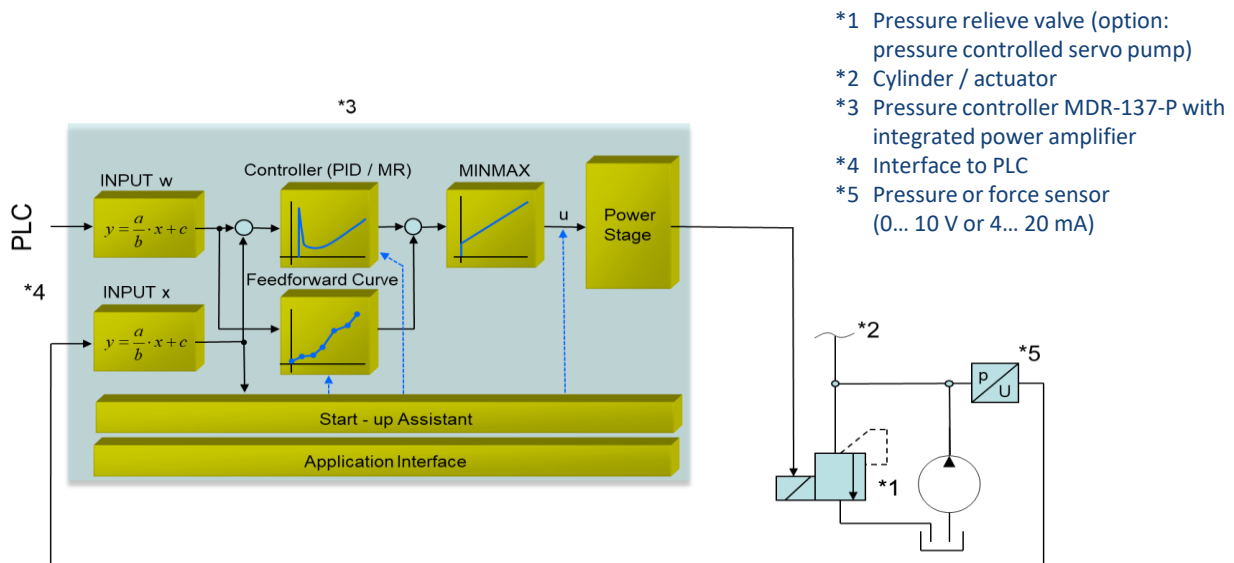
*1 Pressure relieve valve (option: pressure controlled servo pump)
*2 Cylinder / actuator
*3 Pressure controller MDR-137-P with integrated power amplifier
*4 Interface to PLC
*5 Pressure or force sensor (0… 10 V or 4… 20 mA)

*3

PLC

*4

INPUT w

$y = \frac{a}{b} \cdot x + c$

Controller (PID / MR)

MINMAX

u

Power Stage

Feedforward Curve

INPUT x

$y = \frac{a}{b} \cdot x + c$

Start - up Assistant

Application Interface

*2

*5

p
U

*1